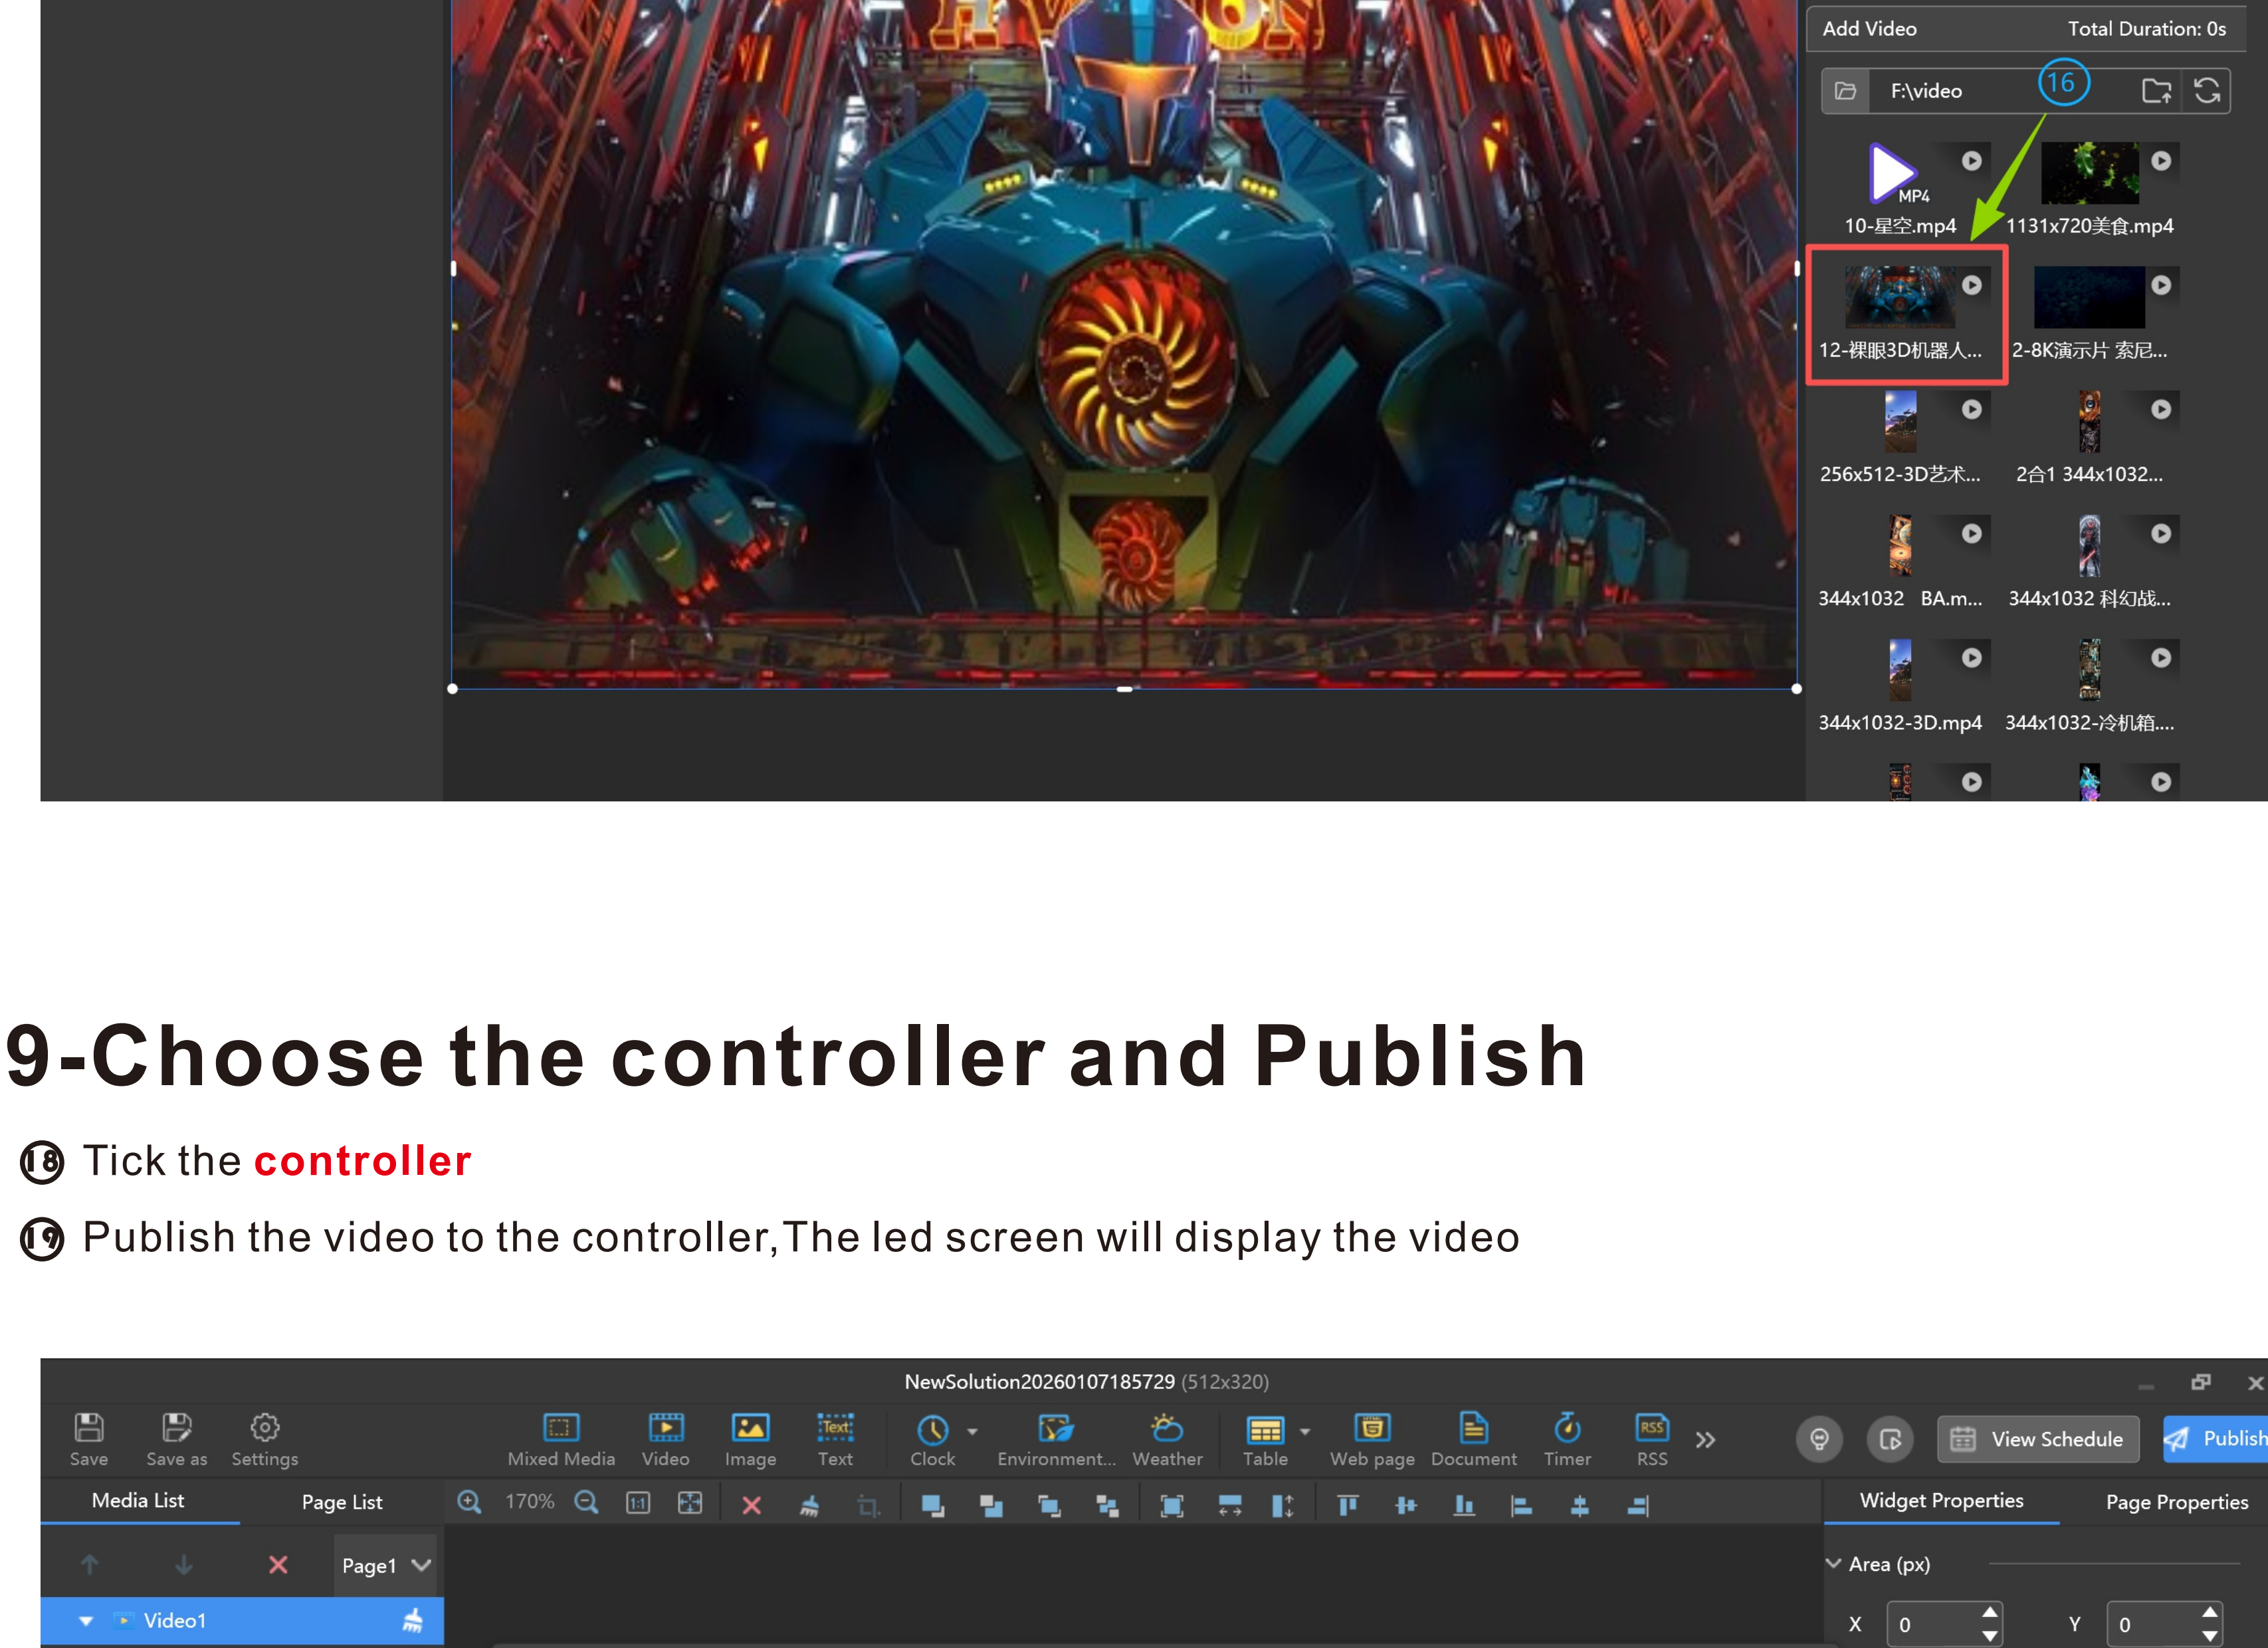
Add Video Total Duration: 0s

F:\video

16

MP4

10-星空.mp4

1131x720美食.mp4

12-裸眼3D机器人...

2-8K演示片 索尼...

256x512-3D艺术...

2合1 344x1032...

344x1032 BA.m...

344x1032 科幻战...

344x1032-3D.mp4

344x1032-冷机箱....

9-Choose the controller and Publish

⑱ Tick the controller

⑲ Publish the video to the controller,The led screen will display the video

NewSolution20260107185729 (512x320)

Save Save as Settings Mixed Media Video Image Text Clock Environment... Weather Table Web page Document Timer RSS View Schedule Publish

Media List Page List 170% Widget Properties Page Properties

Page1

Video1

Area (px)

X 0 Y 0